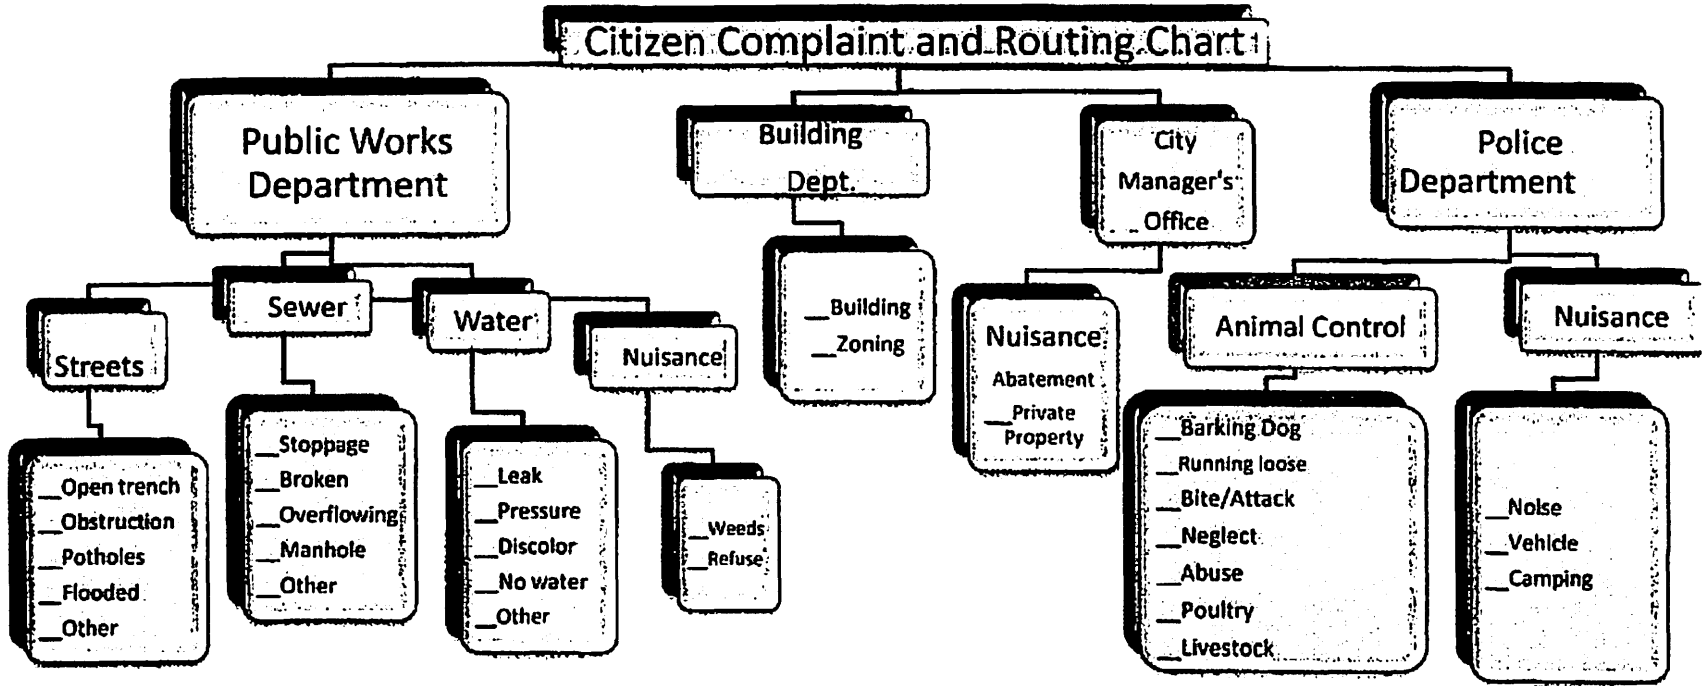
Citizen Complaint and Routing Chart

Public Works Department

Streets
__Open trench
__Obstruction
__Potholes
__Flooded
__Other

Sewer
__Stoppage
__Broken
__Overflowing
__Manhole
__Other

Water
__Leak
__Pressure
__Discolor
__No water
__Other

Nuisance
__Weeds
__Refuse

Building Dept.
__Building
__Zoning

City Manager's Office

Nuisance Abatement
__Private Property

Police Department

Animal Control
__Barking Dog
__Running loose
__Bite/Attack
__Neglect
__Abuse
__Poultry
__Livestock

Nuisance
__Noise
__Vehicle
__Camping